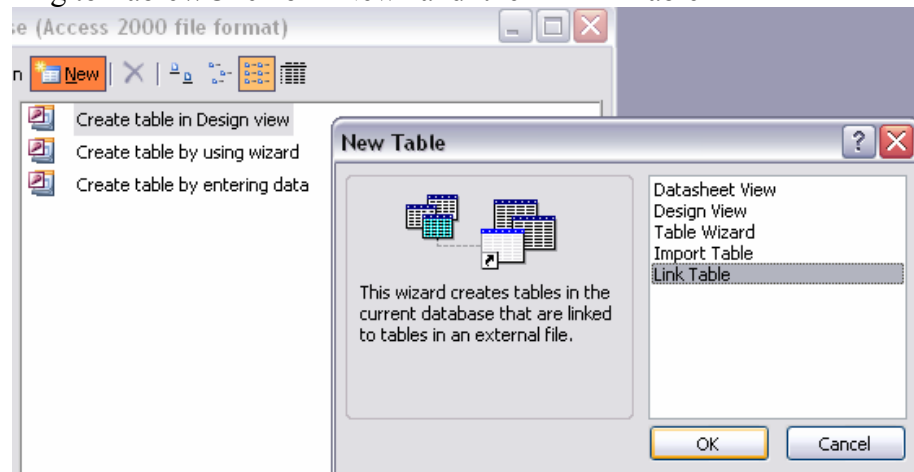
se (Access 2000 file format)

n New

Create table in Design view
Create table by using wizard
Create table by entering data

New Table

This wizard creates tables in the current database that are linked to tables in an external file.

Datasheet View
Design View
Table Wizard
Import Table
Link Table

OK
Cancel